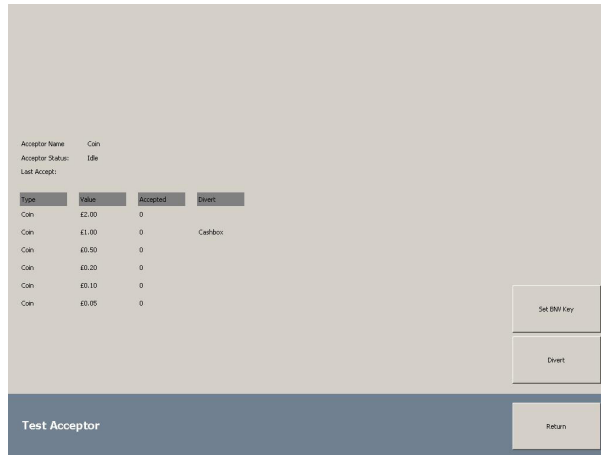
Acceptor Name Coin
Acceptor Status: Idle
Last Accept:

| Type | Value | Accepted | Divert |
|---|---|---|---|
| Coin | £2.00 | 0 | |
| Coin | £1.00 | 0 | Cashbox |
| Coin | £0.50 | 0 | |
| Coin | £0.20 | 0 | |
| Coin | £0.10 | 0 | |
| Coin | £0.05 | 0 | |

Set BNV Key

Divert

Test Acceptor

Return